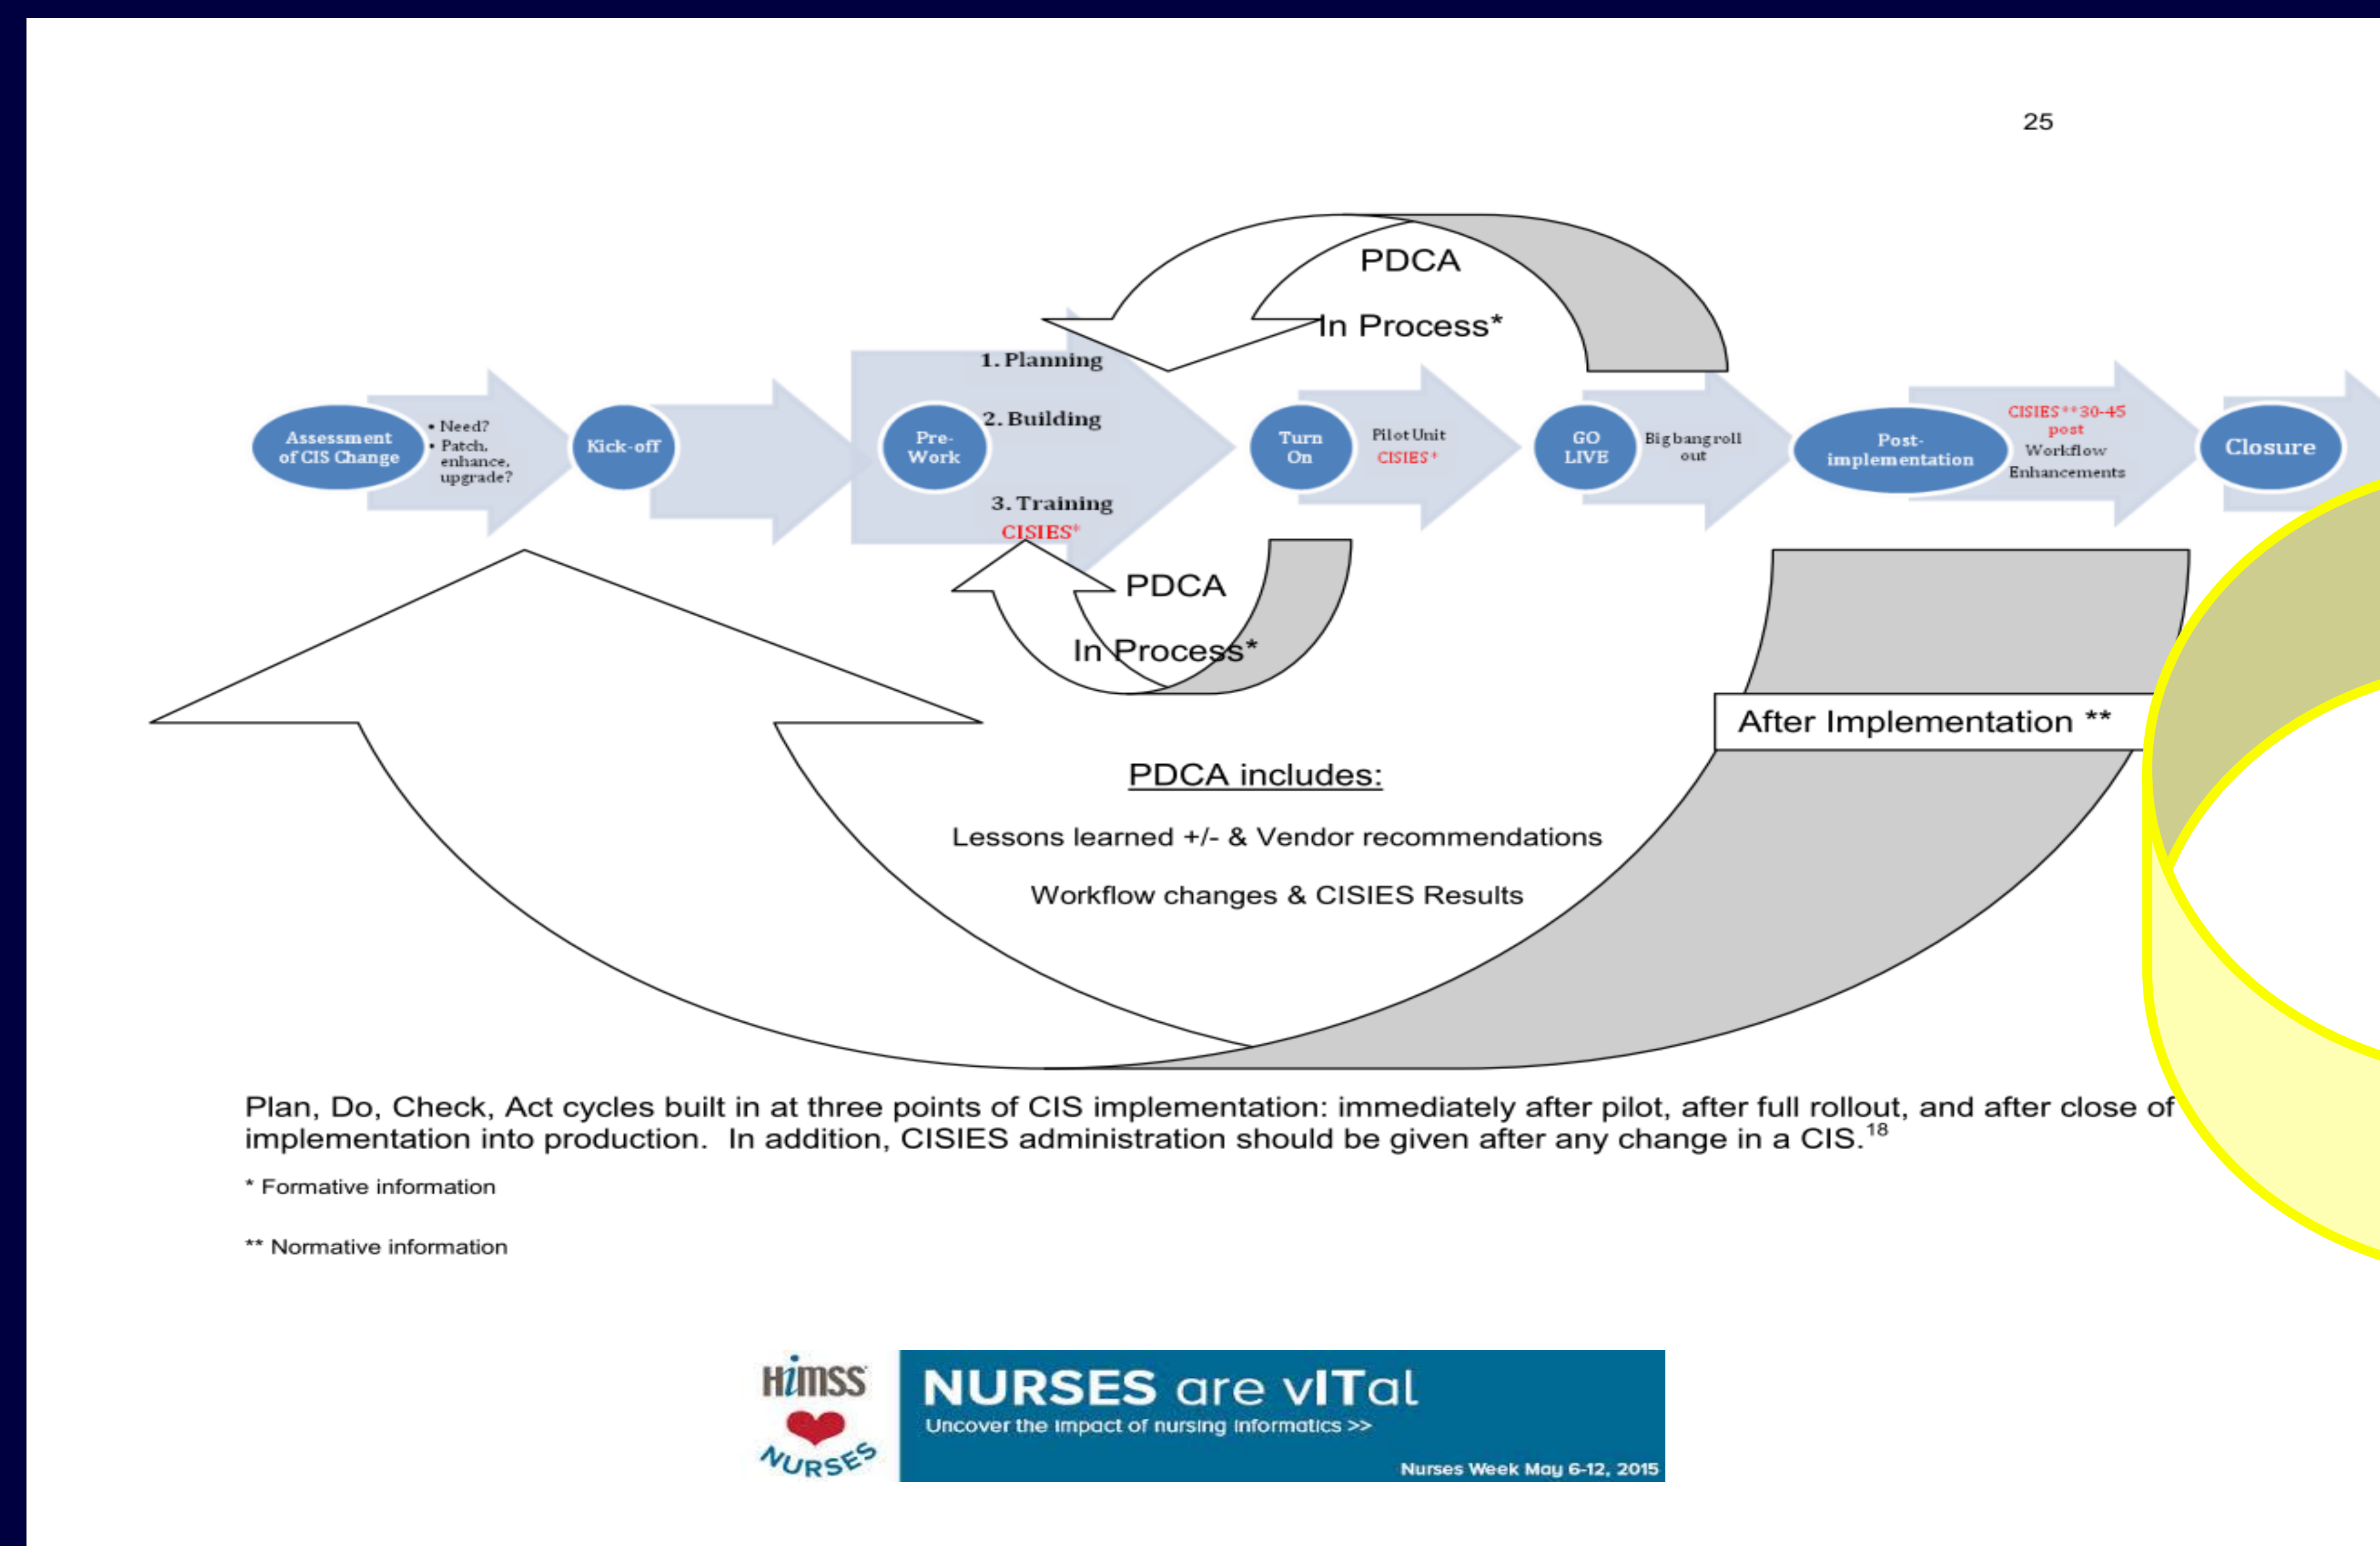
25

PDCA
In Process*

1. Planning
2. Building
3. Training
CISIES*

Assessment of CIS Change

• Need?
• Patch, enhance, upgrade?

Kick-off

Pre-Work

Turn On

Pilot Unit
CISIES*

GO LIVE

Big bang roll out

Post-implementation

CISIES**30-45 post
Workflow Enhancements

Closure

PDCA
In Process*

After Implementation **

PDCA includes:

Lessons learned +/- & Vendor recommendations

Workflow changes & CISIES Results

Plan, Do, Check, Act cycles built in at three points of CIS implementation: immediately after pilot, after full rollout, and after close of implementation into production. In addition, CISIES administration should be given after any change in a CIS.$^{18}$

* Formative information

** Normative information

HIMSS
NURSES

NURSES are vITal
Uncover the impact of nursing informatics >>
Nurses Week May 6-12, 2015